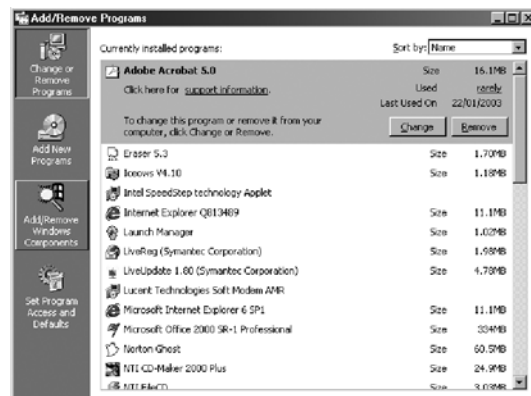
Add/Remove Programs

Change or Remove Programs

Add New Programs

Add/Remove Windows Components

Set Program Access and Defaults

Currently installed programs:

Sort by: Name

| | | |
|---|---|---|
| Adobe Acrobat 5.0 | Size | 16.1MB |
| Click here for support information. | Used | rarely |
| | Last Used On | 22/01/2003 |
| To change this program or remove it from your computer, click Change or Remove. | Change | Remove |
| Eraser 5.3 | Size | 1.70MB |
| Iconws V4.10 | Size | 1.18MB |
| Intel SpeedStep technology Applet | | |
| Internet Explorer Q813489 | Size | 11.1MB |
| Launch Manager | Size | 1.02MB |
| LiveReg (Symantec Corporation) | Size | 1.98MB |
| LiveUpdate 1.80 (Symantec Corporation) | Size | 4.78MB |
| Lucent Technologies Soft Modem AMR | | |
| Microsoft Internet Explorer 6 SP1 | Size | 11.1MB |
| Microsoft Office 2000 SR-1 Professional | Size | 334MB |
| Norton Ghost | Size | 60.5MB |
| NTI CD-Maker 2000 Plus | Size | 24.9MB |
| NTI FileCD | Size | 3.03MB |